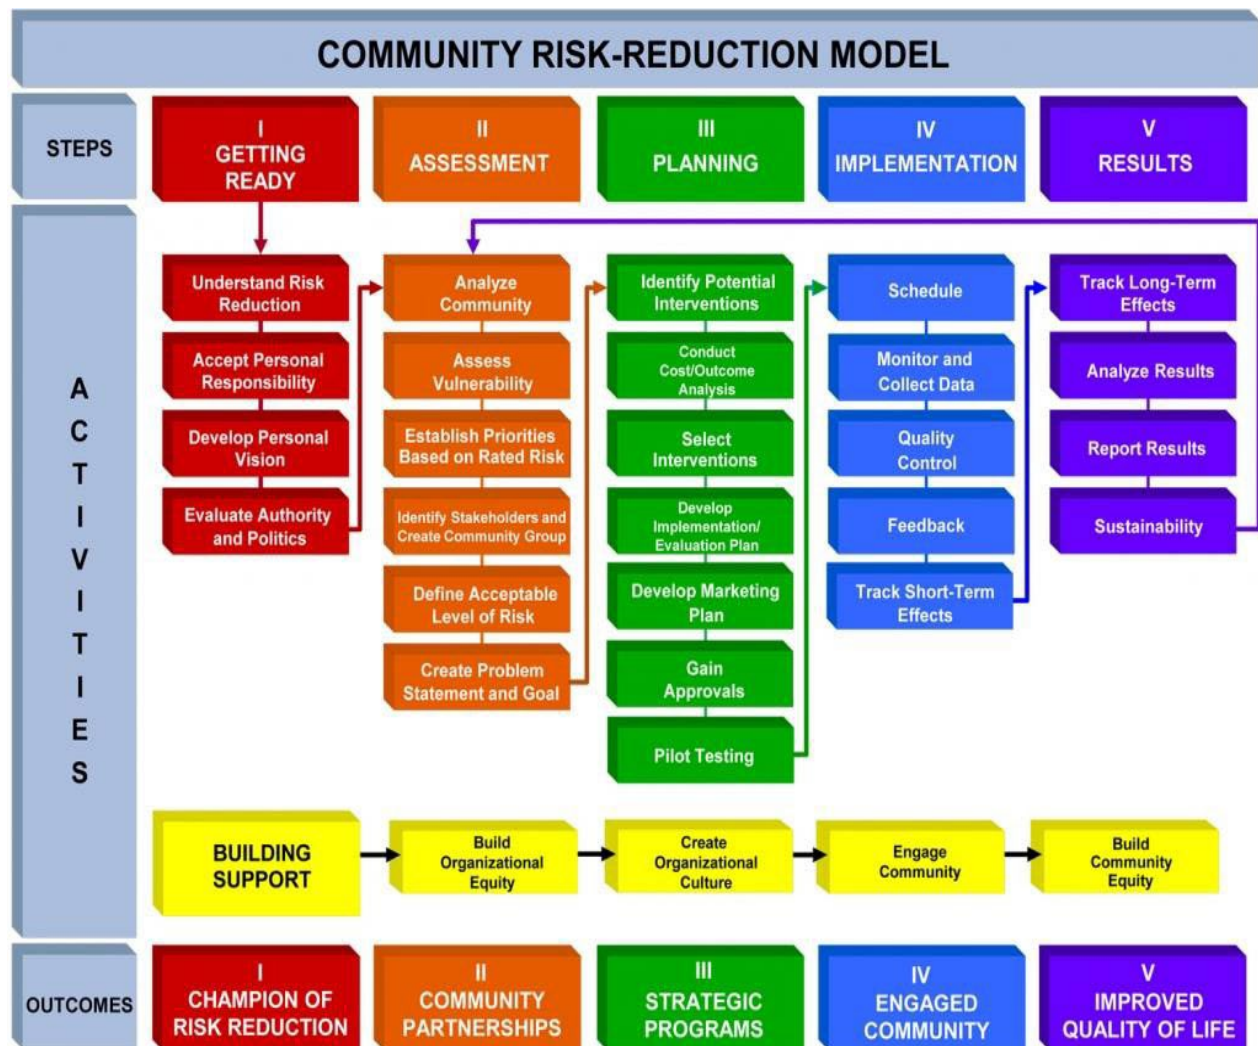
COMMUNITY RISK-REDUCTION MODEL

STEPS

I
GETTING READY

II
ASSESSMENT

III
PLANNING

IV
IMPLEMENTATION

V
RESULTS

ACTIVITIES

Understand Risk Reduction

Accept Personal Responsibility

Develop Personal Vision

Evaluate Authority and Politics

Analyze Community

Assess Vulnerability

Establish Priorities Based on Rated Risk

Identify Stakeholders and Create Community Group

Define Acceptable Level of Risk

Create Problem Statement and Goal

Identify Potential Interventions

Conduct Cost/Outcome Analysis

Select Interventions

Develop Implementation/ Evaluation Plan

Develop Marketing Plan

Gain Approvals

Pilot Testing

Schedule

Monitor and Collect Data

Quality Control

Feedback

Track Short-Term Effects

Track Long-Term Effects

Analyze Results

Report Results

Sustainability

BUILDING SUPPORT

Build Organizational Equity

Create Organizational Culture

Engage Community

Build Community Equity

OUTCOMES

I
CHAMPION OF RISK REDUCTION

II
COMMUNITY PARTNERSHIPS

III
STRATEGIC PROGRAMS

IV
ENGAGED COMMUNITY

V
IMPROVED QUALITY OF LIFE